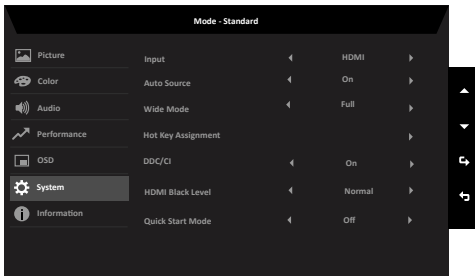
Mode - Standard

Picture
Color
Audio
Performance
OSD
System
Information

| | | | |
|---|---|---|---|
| Input | ◄ | HDMI | ► |
| Auto Source | ◄ | On | ► |
| Wide Mode | ◄ | Full | ► |
| Hot Key Assignment | | | ► |
| DDC/CI | ◄ | On | ► |
| HDMI Black Level | ◄ | Normal | ► |
| Quick Start Mode | ◄ | Off | ► |